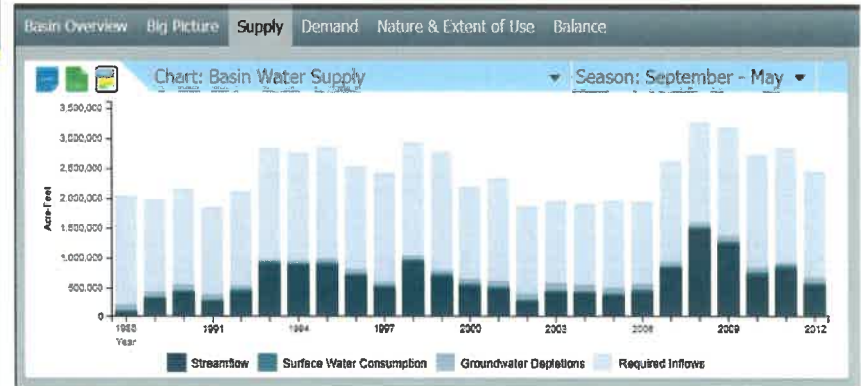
Basin Overview Big Picture Supply Demand Nature & Extent of Use Balance

Chart: Basin Water Supply
Season: September - May

3,500,000
3,000,000
2,500,000
2,000,000
1,500,000
1,000,000
500,000
0

Acre-Feet

1988
Year
1991
1994
1997
2000
2003
2006
2009
2012

Streamflow
Surface Water Consumption
Groundwater Depletions
Required Inflows